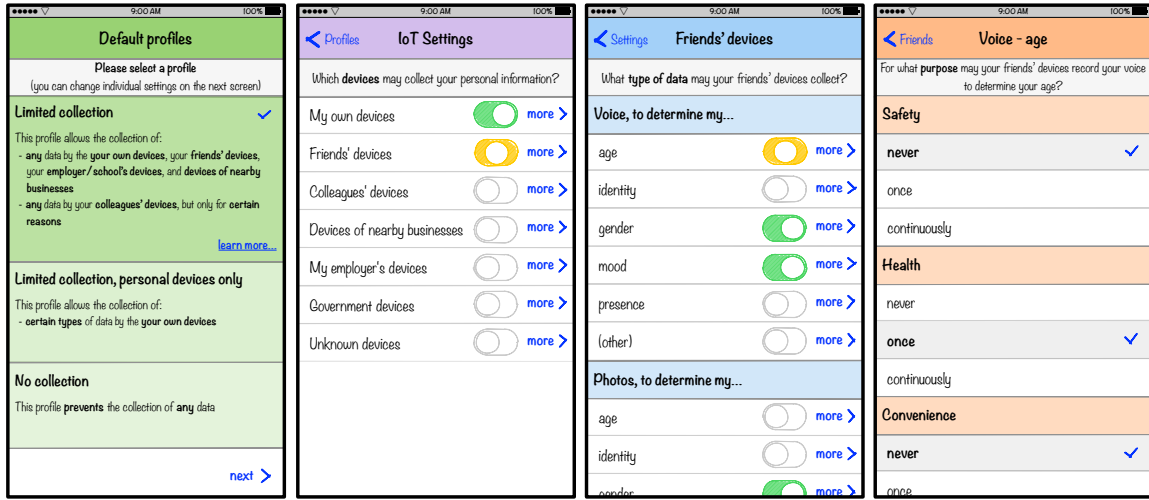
●●●●● ▽ 9:00 AM 100%

Default profiles

Please select a profile
(you can change individual settings on the next screen)

Limited collection

This profile allows the collection of:
- any data by the your own devices, your friends' devices, your employer/school's devices, and devices of nearby businesses
- any data by your colleagues' devices, but only for certain reasons

learn more...

Limited collection, personal devices only

This profile allows the collection of:
- certain types of data by the your own devices

No collection

This profile prevents the collection of any data

next

●●●●● ▽ 9:00 AM 100%

Profiles IoT Settings

Which devices may collect your personal information?

My own devices more
Friends' devices more
Colleagues' devices more
Devices of nearby businesses more
My employer's devices more
Government devices more
Unknown devices more

●●●●● ▽ 9:00 AM 100%

Settings Friends' devices

What type of data may your friends' devices collect?

Voice, to determine my...

age more
identity more
gender more
mood more
presence more
(other) more

Photos, to determine my...

age more
identity more
gender more

●●●●● ▽ 9:00 AM 100%

Friends Voice - age

For what purpose may your friends' devices record your voice to determine your age?

Safety

never
once
continuously

Health

never
once
continuously

Convenience

never
once